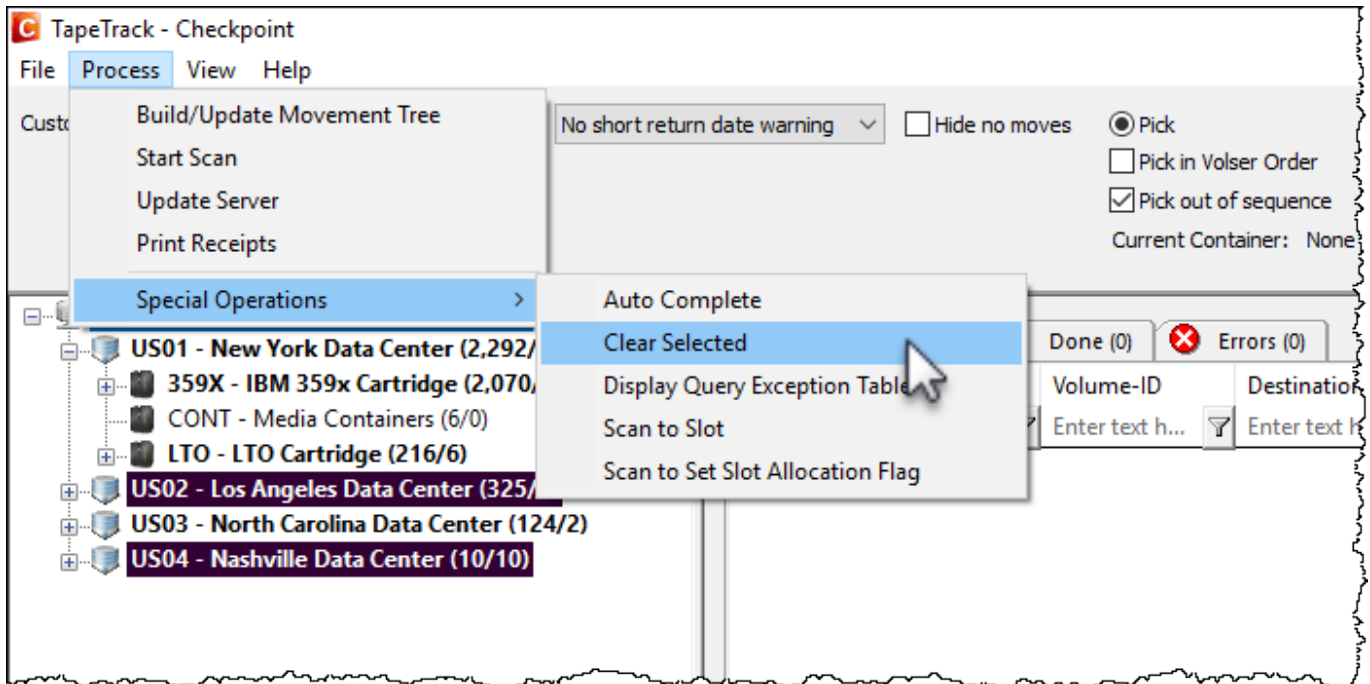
TapeTrack - Checkpoint

File Process View Help

Custo

Build/Update Movement Tree
Start Scan
Update Server
Print Receipts
Special Operations

No short return date warning
Hide no moves
Pick
Pick in Volser Order
Pick out of sequence
Current Container: None

Auto Complete
Clear Selected
Display Query Exception Table
Scan to Slot
Scan to Set Slot Allocation Flag

US01 - New York Data Center (2,292/
359X - IBM 359x Cartridge (2,070/
CONT - Media Containers (6/0)
LTO - LTO Cartridge (216/6)
US02 - Los Angeles Data Center (325/
US03 - North Carolina Data Center (124/2)
US04 - Nashville Data Center (10/10)

Done (0)
Errors (0)
Volume-ID
Destinatio
Enter text h...
Enter text h